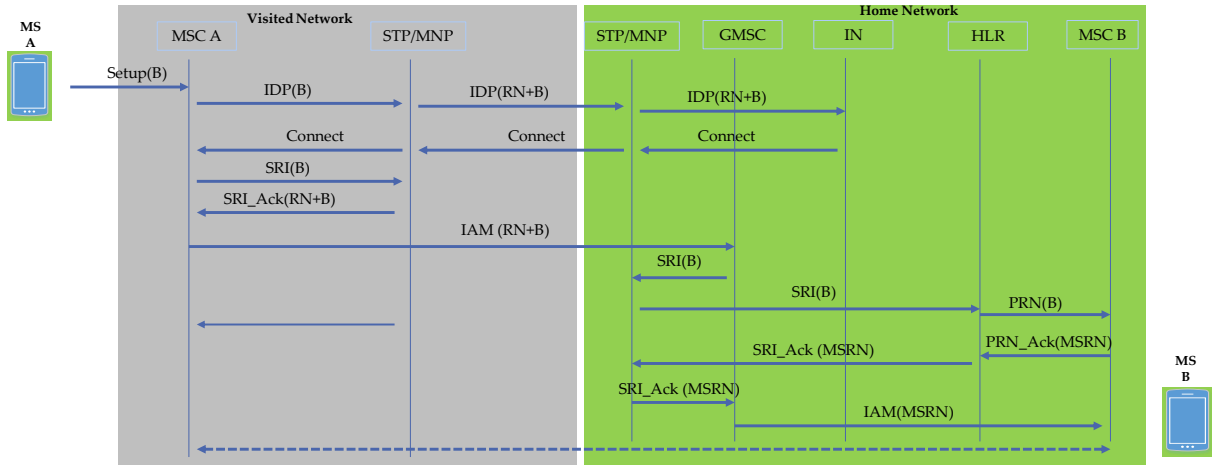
MS
A

Visited Network

Home Network

MSC A
STP/MNP
STP/MNP
GMSC
IN
HLR
MSC B

Setup(B)
IDP(B)
IDP(RN+B)
IDP(RN+B)
Connect
Connect
Connect
SRI(B)
SRI_Ack(RN+B)
IAM (RN+B)
SRI(B)
SRI(B)
PRN(B)
PRN_Ack(MSRN)
SRI_Ack (MSRN)
SRI_Ack (MSRN)
IAM(MSRN)

MS
B